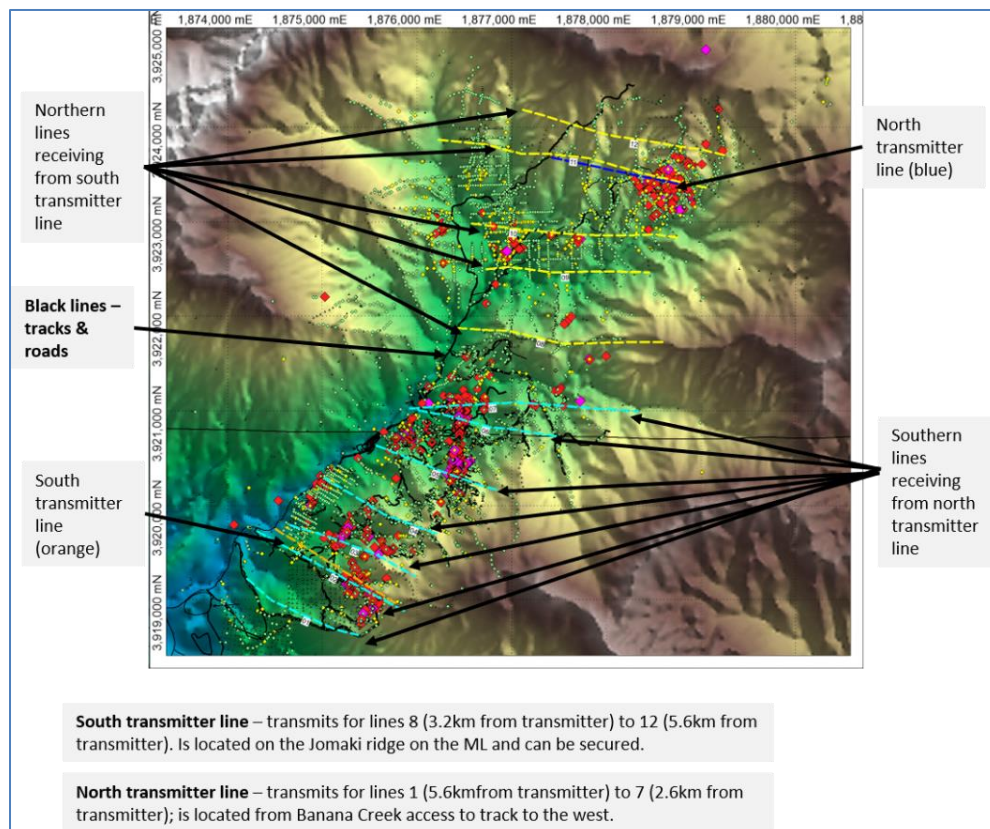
1,874,000 mE 1,875,000 mE 1,876,000 mE 1,877,000 mE 1,878,000 mE 1,879,000 mE 1,880,000 mE 1,88

3,925,000 mN
3,924,000 mN
3,923,000 mN
3,922,000 mN
3,921,000 mN
3,920,000 mN
3,919,000 mN

Northern lines receiving from south transmitter line

North transmitter line (blue)

Black lines – tracks & roads

South transmitter line (orange)

Southern lines receiving from north transmitter line

**South transmitter line** – transmits for lines 8 (3.2km from transmitter) to 12 (5.6km from transmitter). Is located on the Jomaki ridge on the ML and can be secured.

**North transmitter line** – transmits for lines 1 (5.6kmfrom transmitter) to 7 (2.6km from transmitter); is located from Banana Creek access to track to the west.